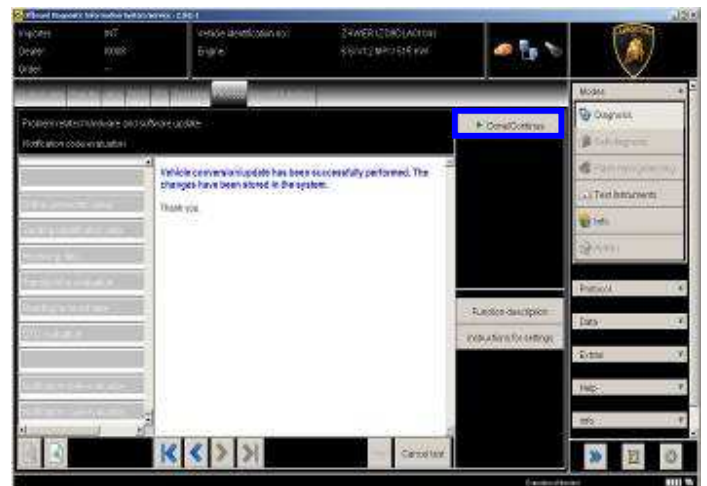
Offboard Diagnostic Information System Service - 2.0.1

Importer: INT
Dealer: 00001
Order: ---

Vehicle identification no.: ZHWER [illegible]
Engine: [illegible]

Problem related hardware and software update
Notification code evaluation

Done/Continue

Vehicle conversion/update has been successfully performed. The changes have been stored in the system.

Thank you.

Function description
Instructions for settings

Cancel test

Modes
Diagnosis
Self diagnosis
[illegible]
Test instruments
Info
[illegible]

Protocol
Data
Extras
Help
Info